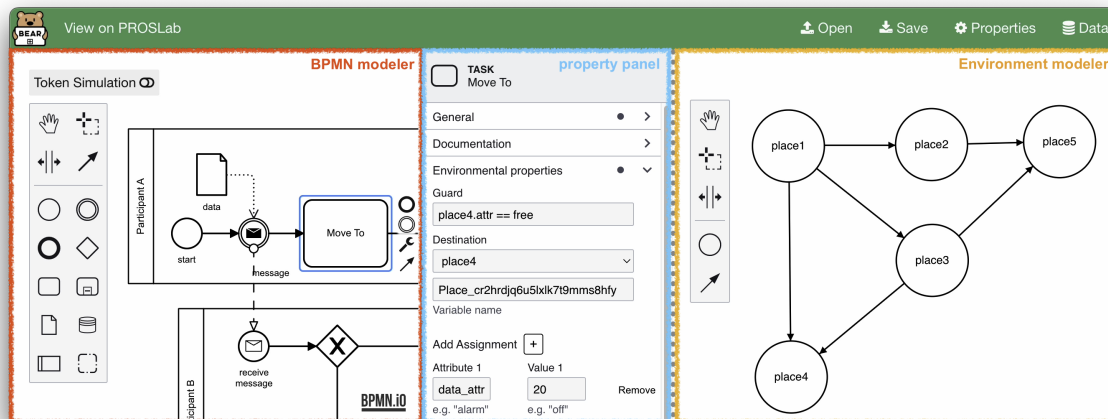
BEAR

View on PROSLab

Open Save Properties Data

BPMN modeler

Token Simulation

Participant A

data

start

message

Move To

Participant B

receive message

BPMN.io

property panel

TASK
Move To

General

Documentation

Environmental properties

Guard

place4.attr == free

Destination

place4

Place_cr2hrdjq6u5lxlk7t9mms8hfy

Variable name

Add Assignment +

Attribute 1

data_attr

e.g. "alarm"

Value 1

20

e.g. "off"

Remove

Environment modeler

place1

place2

place5

place3

place4